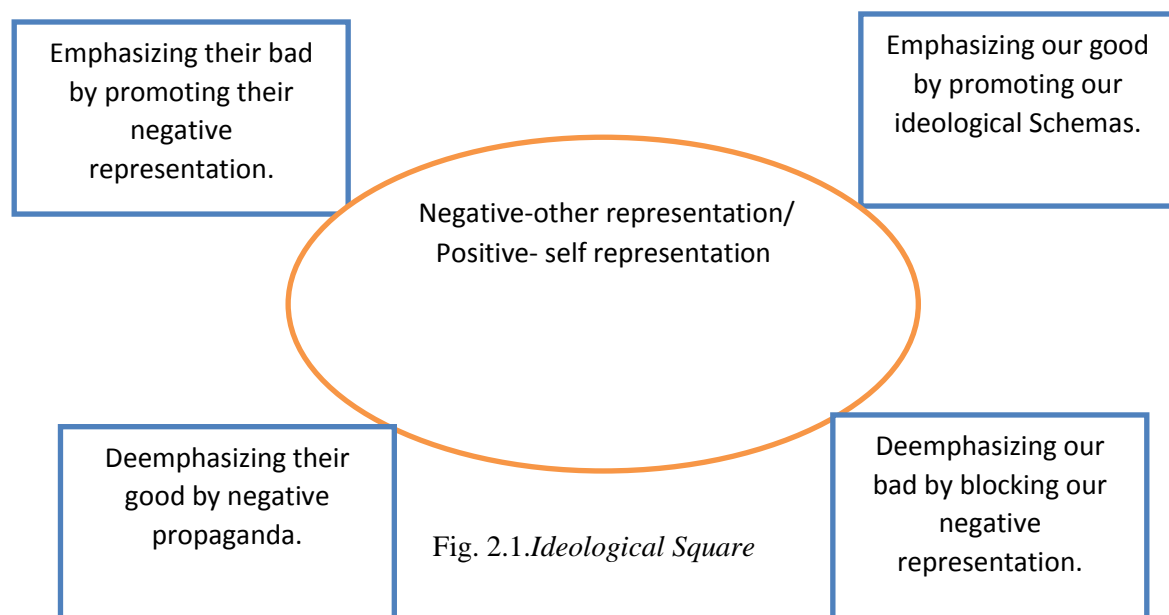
Emphasizing their bad by promoting their negative representation.

Emphasizing our good by promoting our ideological Schemas.

Negative-other representation/ Positive- self representation

Deemphasizing their good by negative propaganda.

Deemphasizing our bad by blocking our negative representation.

Fig. 2.1.*Ideological Square*